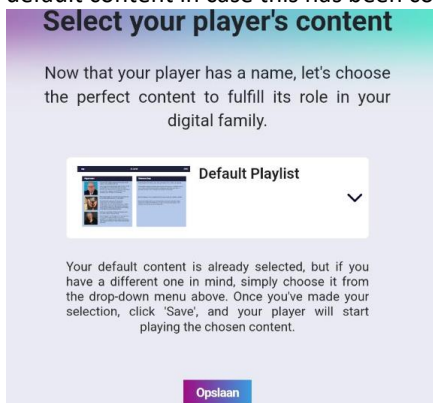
default content in case this has been se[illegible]

Select your player's content

Now that your player has a name, let's choose the perfect content to fulfill its role in your digital family.

Default Playlist

Your default content is already selected, but if you have a different one in mind, simply choose it from the drop-down menu above. Once you've made your selection, click 'Save', and your player will start playing the chosen content.

Opslaan